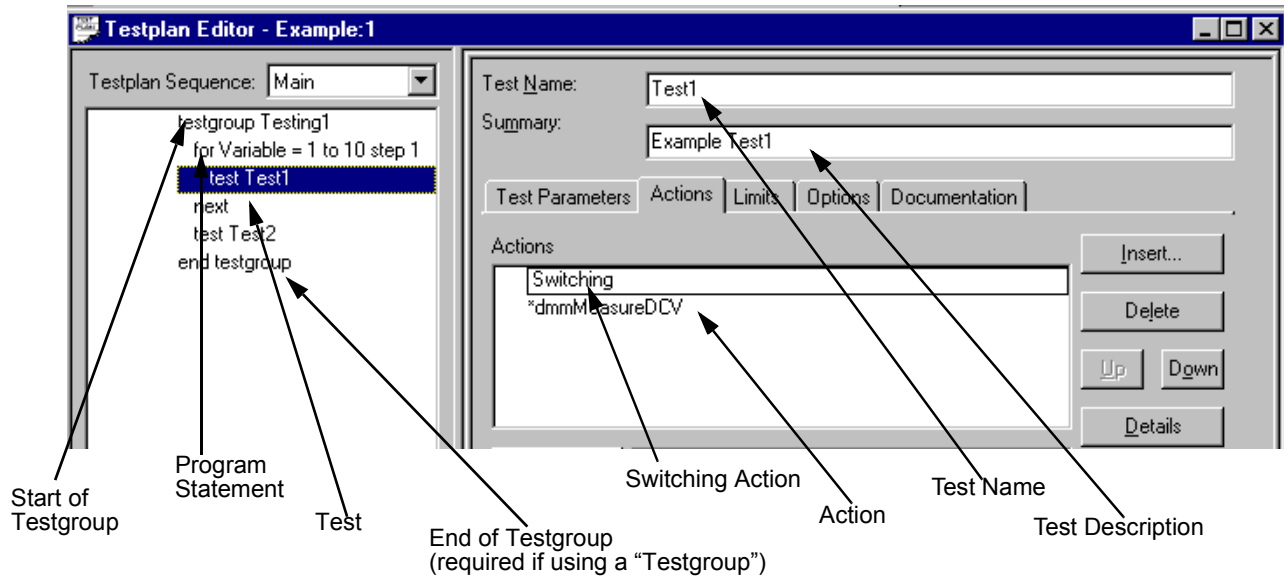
Testplan Editor - Example:1

Testplan Sequence: Main

testgroup Testing1
for Variable = 1 to 10 step 1
test Test1
next
test Test2
end testgroup

Test Name: Test1

Summary: Example Test1

Test Parameters | Actions | Limits | Options | Documentation

Actions

Switching
*dmmMeasureDCV

Insert...

Delete

Up

Down

Details

Start of Testgroup

Program Statement

Test

End of Testgroup (required if using a "Testgroup")

Switching Action

Action

Test Name

Test Description